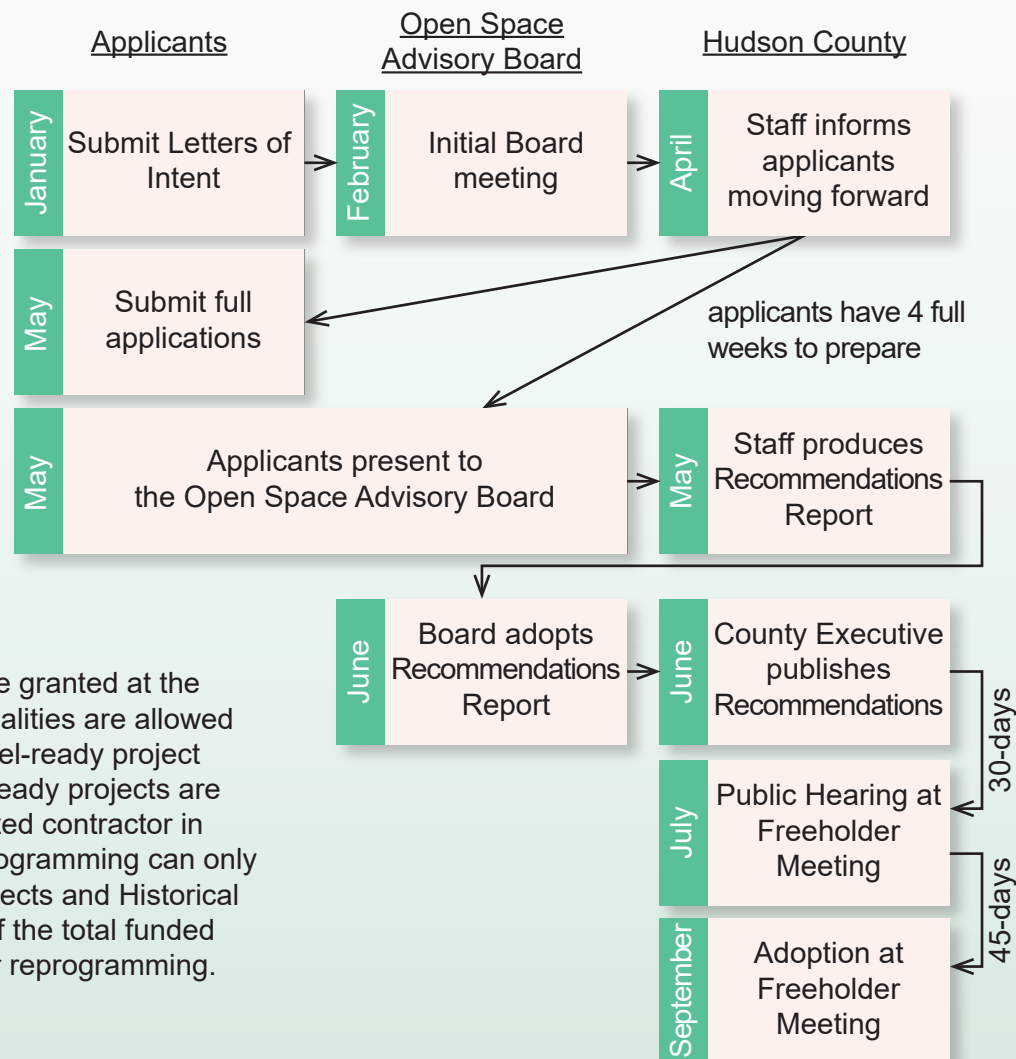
Applicants

Open Space Advisory Board

Hudson County

January
Submit Letters of Intent

February
Initial Board meeting

April
Staff informs applicants moving forward

May
Submit full applications

applicants have 4 full weeks to prepare

May
Applicants present to the Open Space Advisory Board

May
Staff produces Recommendations Report

June
Board adopts Recommendations Report

June
County Executive publishes Recommendations

30-days

July
Public Hearing at Freeholder Meeting

45-days

September
Adoption at Freeholder Meeting

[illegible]e granted at the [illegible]alities are allowed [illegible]el-ready project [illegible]eady projects are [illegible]ted contractor in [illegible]ogramming can only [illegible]ects and Historical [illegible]f the total funded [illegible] reprogramming.